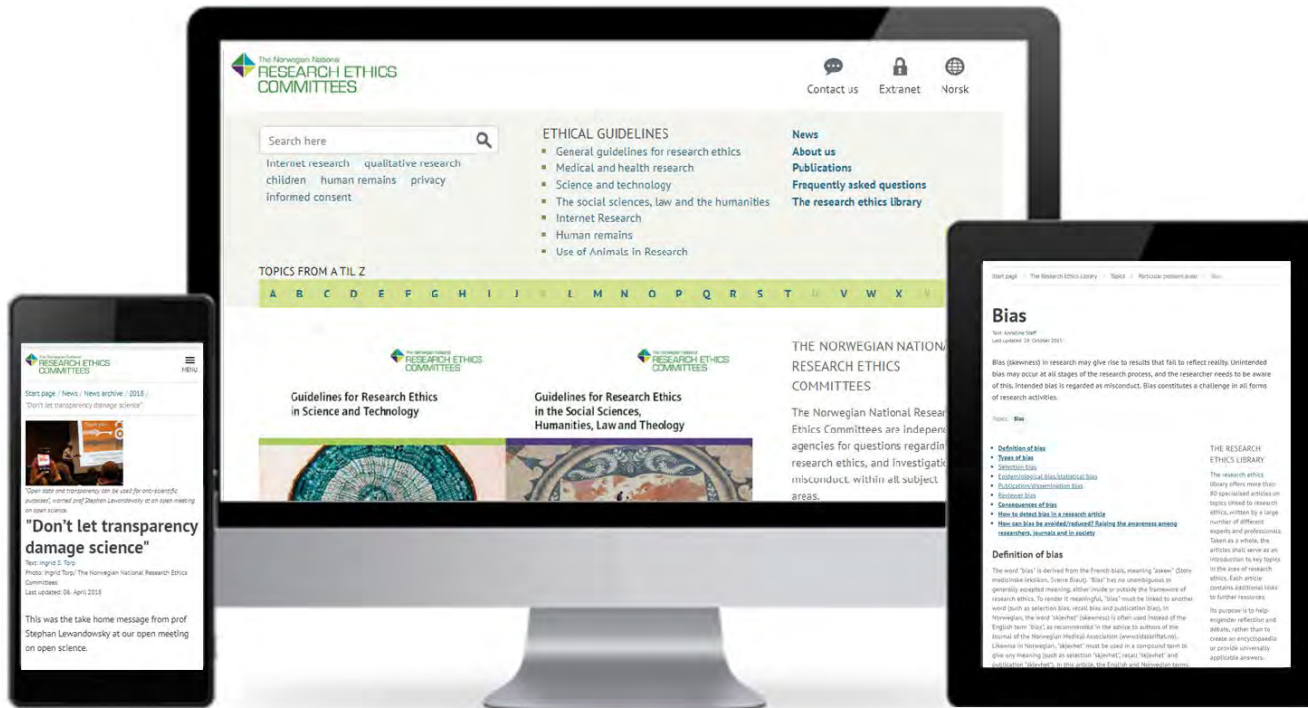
The Norwegian National
RESEARCH ETHICS
COMMITTEES

Contact us Extranet Norsk

Search here

Internet research qualitative research children human remains privacy informed consent

ETHICAL GUIDELINES
- General guidelines for research ethics
- Medical and health research
- Science and technology
- The social sciences, law and the humanities
- Internet Research
- Human remains
- Use of Animals in Research

News
About us
Publications
Frequently asked questions
The research ethics library

TOPICS FROM A TIL Z
A B C D E F G H I J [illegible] L M N O P Q R S T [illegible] V W X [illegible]

The Norwegian National
RESEARCH ETHICS
COMMITTEES

Guidelines for Research Ethics in Science and Technology

The Norwegian National
RESEARCH ETHICS
COMMITTEES

Guidelines for Research Ethics in the Social Sciences, Humanities, Law and Theology

THE NORWEGIAN NATION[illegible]
RESEARCH ETHICS
COMMITTEES

The Norwegian National Resear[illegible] Ethics Committees are indepen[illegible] agencies for questions regardin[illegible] research ethics, and investigat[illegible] misconduct within all subject areas.

The Norwegian National
RESEARCH ETHICS
COMMITTEES
MENU

Start page / News / News archive / 2018 /
"Don't let transparency damage science"

"Open data and transparency can be used for anti-scientific purposes", warned prof Stephan Lewandowsky at an open meeting on open science.

"Don't let transparency damage science"

Text: Ingrid S. Torp
Photo: Ingrid Torp/ The Norwegian National Research Ethics Committees
Last updated: 06. April 2018

This was the take home message from prof Stephan Lewandowsky at our open meeting on open science.

Start page / The Research Ethics Library / Topics / Particular problem areas / Bias

Bias

Text: Annelène Steff
Last updated: 28. October 2017

Bias (skewness) in research may give rise to results that fail to reflect reality. Unintended bias may occur at all stages of the research process, and the researcher needs to be aware of this. Intended bias is regarded as misconduct. Bias constitutes a challenge in all forms of research activities.

Topics: Bias

- Definition of bias
- Types of bias
- Selection bias
- Epistemological bias/statistical bias
- Publication/dissemination bias
- Reviewer bias
- Consequences of bias
- How to detect bias in a research article
- How can bias be avoided/reduced? Raising the awareness among researchers, journals and in society

Definition of bias

The word "bias" is derived from the French biais, meaning "askew" (Store medisinske leksikon, Sverre Blaut). "Bias" has no unambiguous or generally accepted meaning, either inside or outside the framework of research ethics. To render it meaningful, "bias" must be linked to another word (such as selection bias, recall bias and publication bias). In Norwegian, the word "skjevhet" (skewness) is often used instead of the English term "bias", as recommended in the advice to authors of the Journal of the Norwegian Medical Association (www.tidsskriftet.no). Likewise in Norwegian, "skjevhet" must be used in a compound term to give any meaning (such as selection "skjevhet", recall "skjevhet" and publication "skjevhet"). In this article, the English and Norwegian terms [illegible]

THE RESEARCH ETHICS LIBRARY

The research ethics library offers more than 80 specialised articles on topics linked to research ethics, written by a large number of different experts and professionals. Taken as a whole, the articles shall serve as an introduction to key topics in the area of research ethics. Each article contains additional links to further resources.

Its purpose is to help engender reflection and debate, rather than to create an encyclopaedia or provide universally applicable answers.